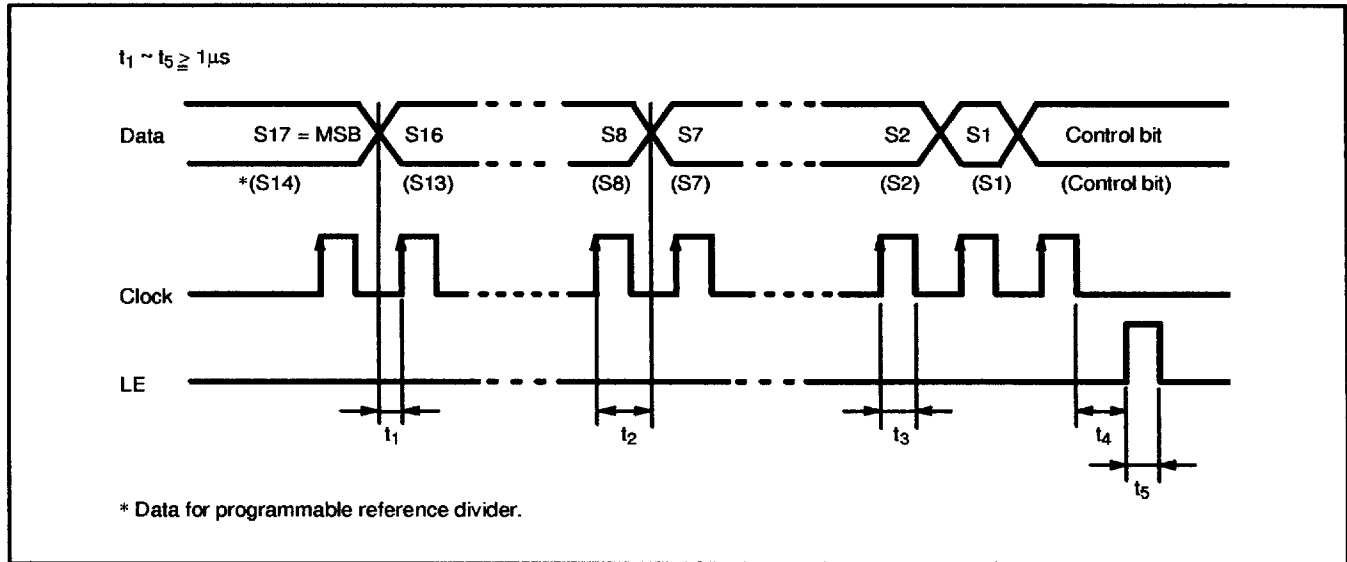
$t_1 \sim t_5 \geqq 1\mu s$

Data

S17 = MSB

S16

S8

S7

S2

S1

Control bit

*(S14)

(S13)

(S8)

(S7)

(S2)

(S1)

(Control bit)

Clock

LE

$t_1$

$t_2$

$t_3$

$t_4$

$t_5$

* Data for programmable reference divider.